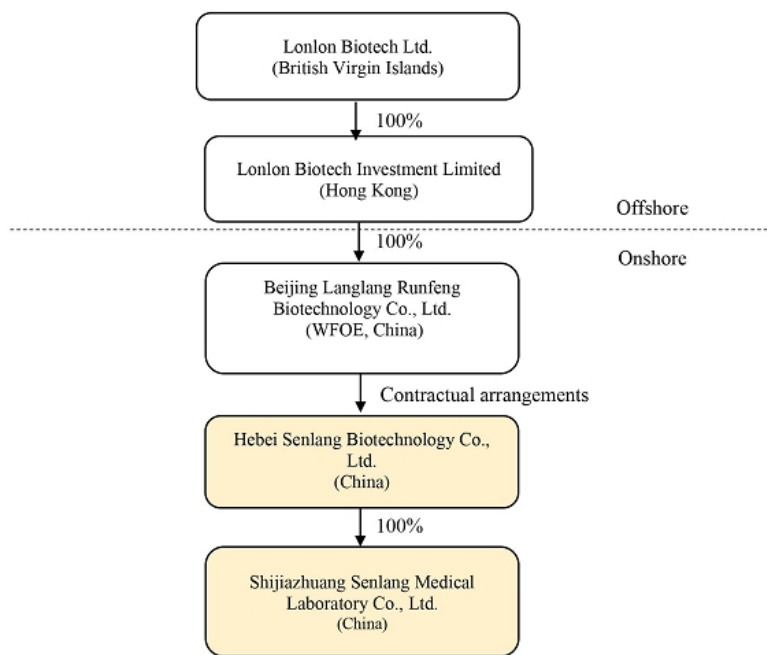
Lonlon Biotech Ltd.
(British Virgin Islands)

100%

Lonlon Biotech Investment Limited
(Hong Kong)

Offshore

100%

Onshore

Beijing Langlang Runfeng Biotechnology Co., Ltd.
(WFOE, China)

Contractual arrangements

Hebei Senlang Biotechnology Co., Ltd.
(China)

100%

Shijiazhuang Senlang Medical Laboratory Co., Ltd.
(China)